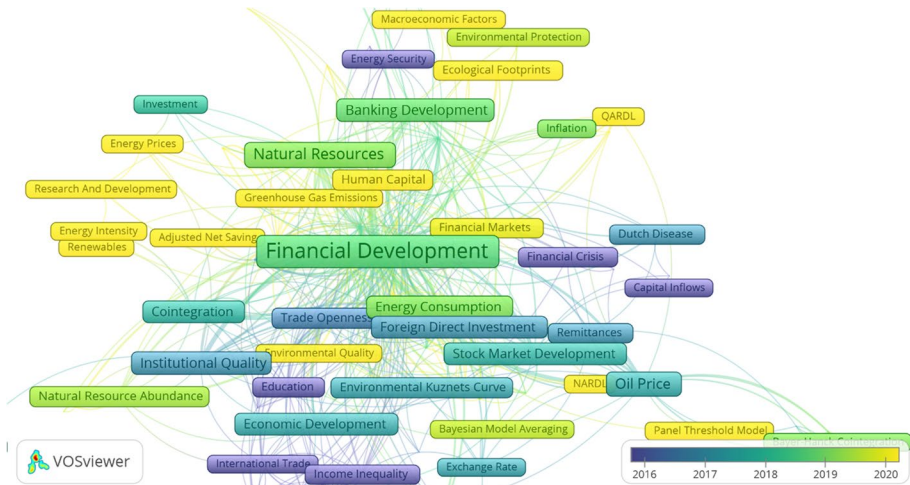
Macroeconomic Factors
Environmental Protection
Energy Security
Ecological Footprints
Investment
Banking Development
QARDL
Inflation
Energy Prices
Natural Resources
Human Capital
Research And Development
Greenhouse Gas Emissions
Energy Intensity
Financial Markets
Renewables
Adjusted Net Saving
Financial Development
Dutch Disease
Financial Crisis
Capital Inflows
Cointegration
Energy Consumption
Trade Opennes
Foreign Direct Investment
Remittances
Institutional Quality
Environmental Quality
Stock Market Development
Education
Environmental Kuznets Curve
NARDL
Oil Price
Natural Resource Abundance
Economic Development
Bayesian Model Averaging
Panel Threshold Model
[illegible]
International Trade
Income Inequality
Exchange Rate
VOSviewer
2016
2017
2018
2019
2020